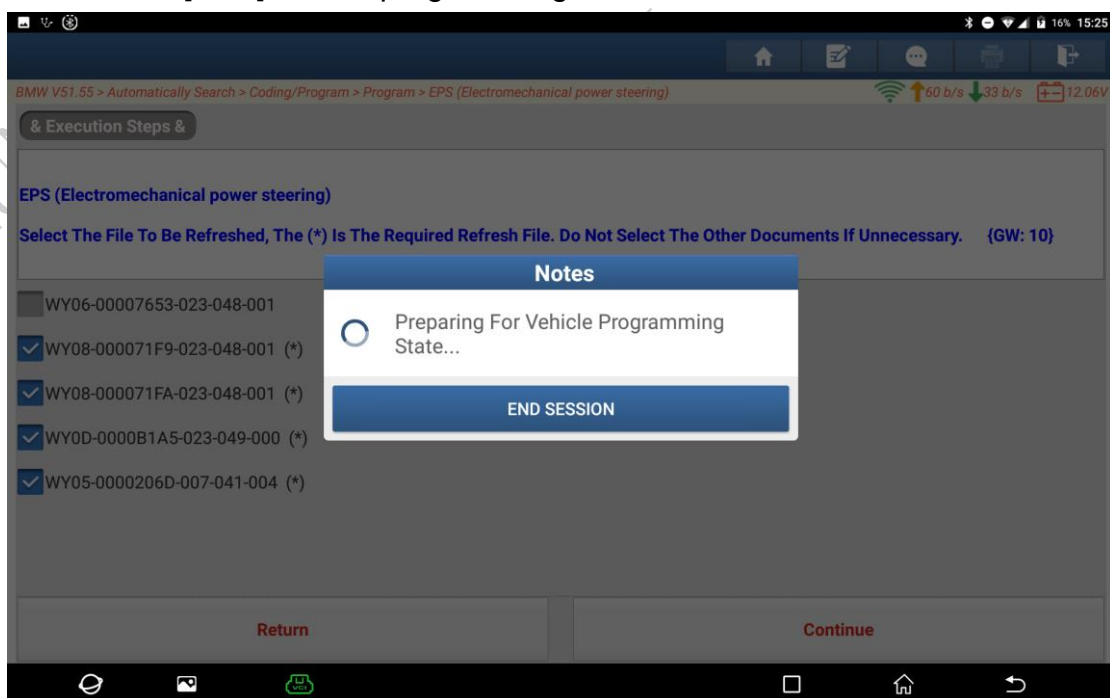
16% 15:25

BMW V51.55 > Automatically Search > Coding/Program > Program > EPS (Electromechanical power steering)

60 b/s 33 b/s 12.06V

& Execution Steps &

EPS (Electromechanical power steering)

Select The File To Be Refreshed, The (*) Is The Required Refresh File. Do Not Select The Other Documents If Unnecessary. {GW: 10}

WY06-00007653-023-048-001

WY08-000071F9-023-048-001 (*)

WY08-000071FA-023-048-001 (*)

WY0D-0000B1A5-023-049-000 (*)

WY05-0000206D-007-041-004 (*)

Notes

Preparing For Vehicle Programming State...

END SESSION

Return

Continue